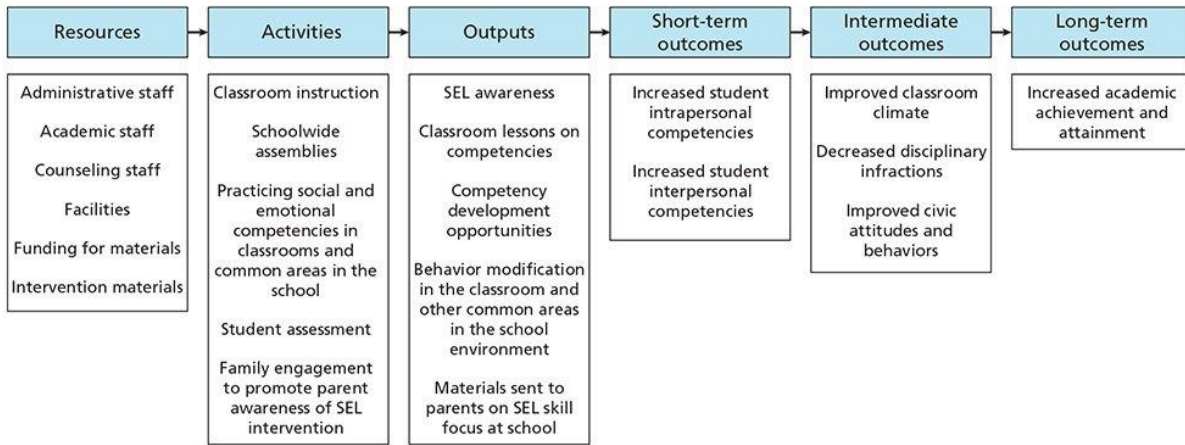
Resources

Administrative staff

Academic staff

Counseling staff

Facilities

Funding for materials

Intervention materials

Activities

Classroom instruction

Schoolwide assemblies

Practicing social and emotional competencies in classrooms and common areas in the school

Student assessment

Family engagement to promote parent awareness of SEL intervention

Outputs

SEL awareness

Classroom lessons on competencies

Competency development opportunities

Behavior modification in the classroom and other common areas in the school environment

Materials sent to parents on SEL skill focus at school

Short-term outcomes

Increased student intrapersonal competencies

Increased student interpersonal competencies

Intermediate outcomes

Improved classroom climate

Decreased disciplinary infractions

Improved civic attitudes and behaviors

Long-term outcomes

Increased academic achievement and attainment